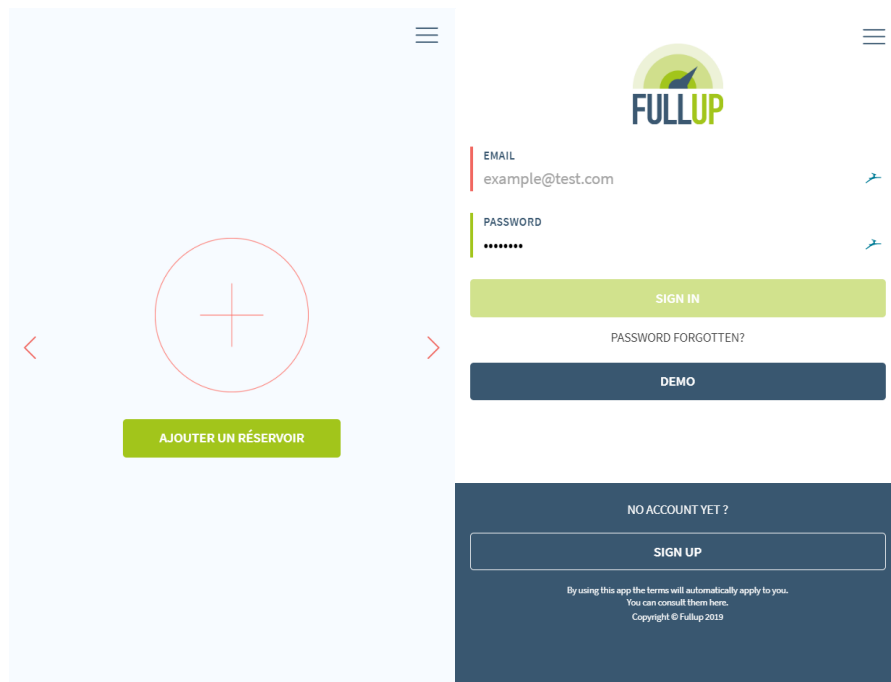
AJOUTER UN RÉSERVOIR

FULLUP

EMAIL

example@test.com

PASSWORD

••••••••

SIGN IN

PASSWORD FORGOTTEN?

DEMO

NO ACCOUNT YET ?

SIGN UP

By using this app the terms will automatically apply to you.
You can consult them here.
Copyright © Fullup 2019